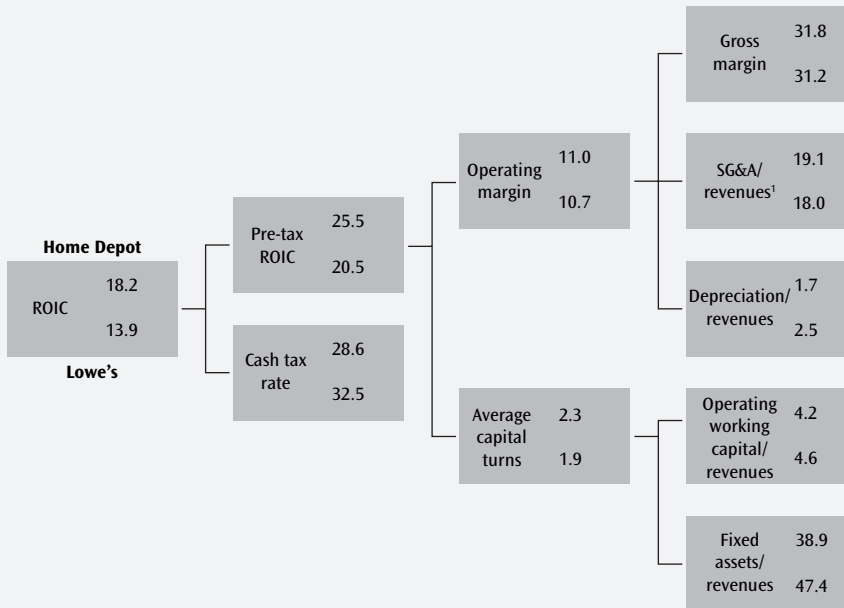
Home Depot

ROIC 18.2 13.9

Lowe's

Pre-tax ROIC 25.5 20.5

Cash tax rate 28.6 32.5

Operating margin 11.0 10.7

Average capital turns 2.3 1.9

Gross margin 31.8 31.2

SG&A/ revenues$^1$ 19.1 18.0

Depreciation/ revenues 1.7 2.5

Operating working capital/ revenues 4.2 4.6

Fixed assets/ revenues 38.9 47.4